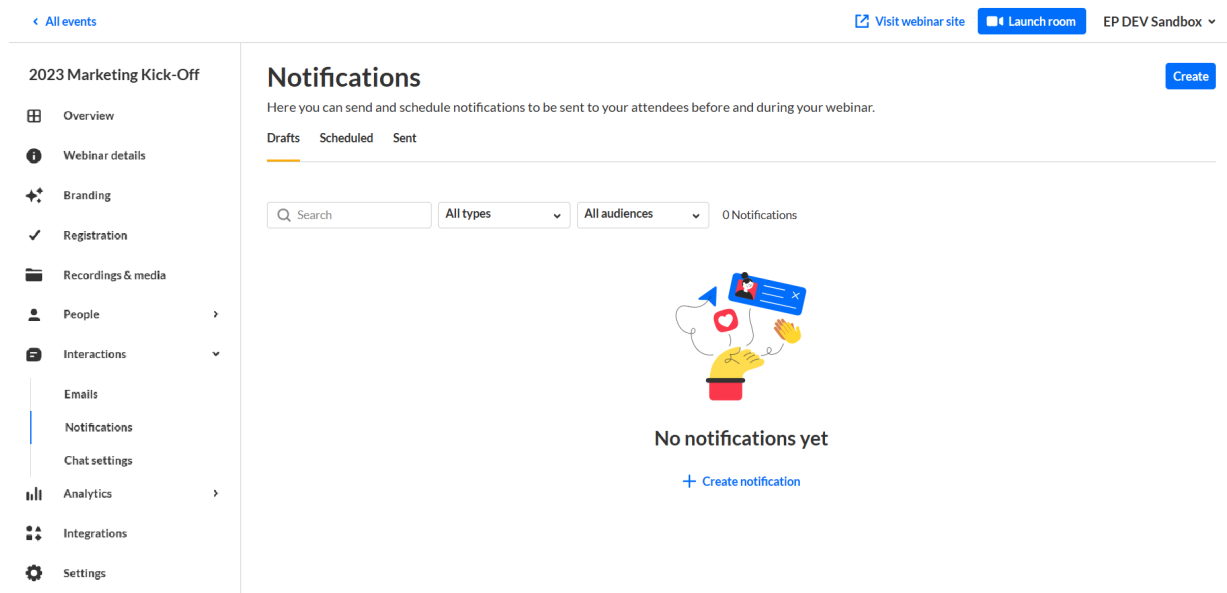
< All events

Visit webinar site
Launch room
EP DEV Sandbox

2023 Marketing Kick-Off

Overview
Webinar details
Branding
Registration
Recordings & media
People
Interactions
Emails
Notifications
Chat settings
Analytics
Integrations
Settings

Notifications

Create

Here you can send and schedule notifications to be sent to your attendees before and during your webinar.

Drafts
Scheduled
Sent

Search
All types
All audiences
0 Notifications

No notifications yet

+ Create notification